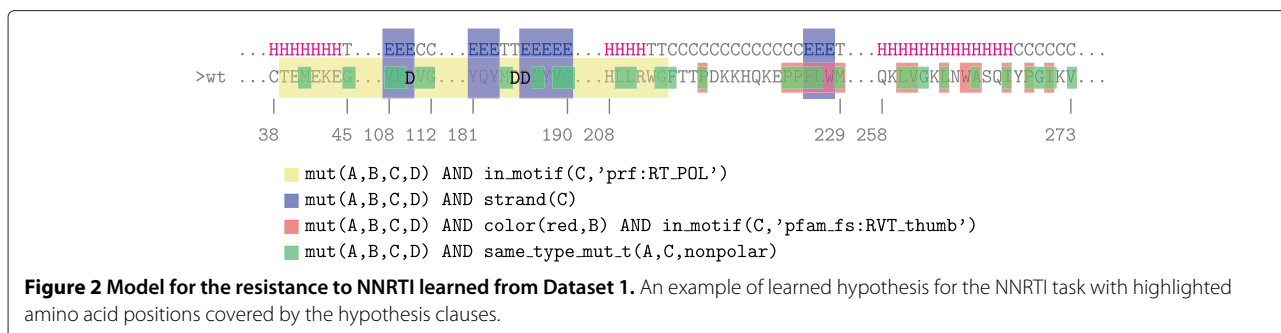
...HHHHHHHT...EEECC...EEETTEEEEE...HHHHTTCCCCCCCCCCCCCEEET...HHHHHHHHHHHHHCCCCCC...

>wt ...CTEMEKEG...VIDVG...YQYMDDLYVG...HLLRWGFTTPDKKHQKEPPFLWM...QKLVGKLNWASQIYPGIKV...

38 45 108 112 181 190 208 229 258 273

mut(A,B,C,D) AND in_motif(C,'prf:RT_POL')

mut(A,B,C,D) AND strand(C)

mut(A,B,C,D) AND color(red,B) AND in_motif(C,'pfam_fs:RVT_thumb')

mut(A,B,C,D) AND same_type_mut_t(A,C,nonpolar)

**Figure 2 Model for the resistance to NNRTI learned from Dataset 1.** An example of learned hypothesis for the NNRTI task with highlighted amino acid positions covered by the hypothesis clauses.